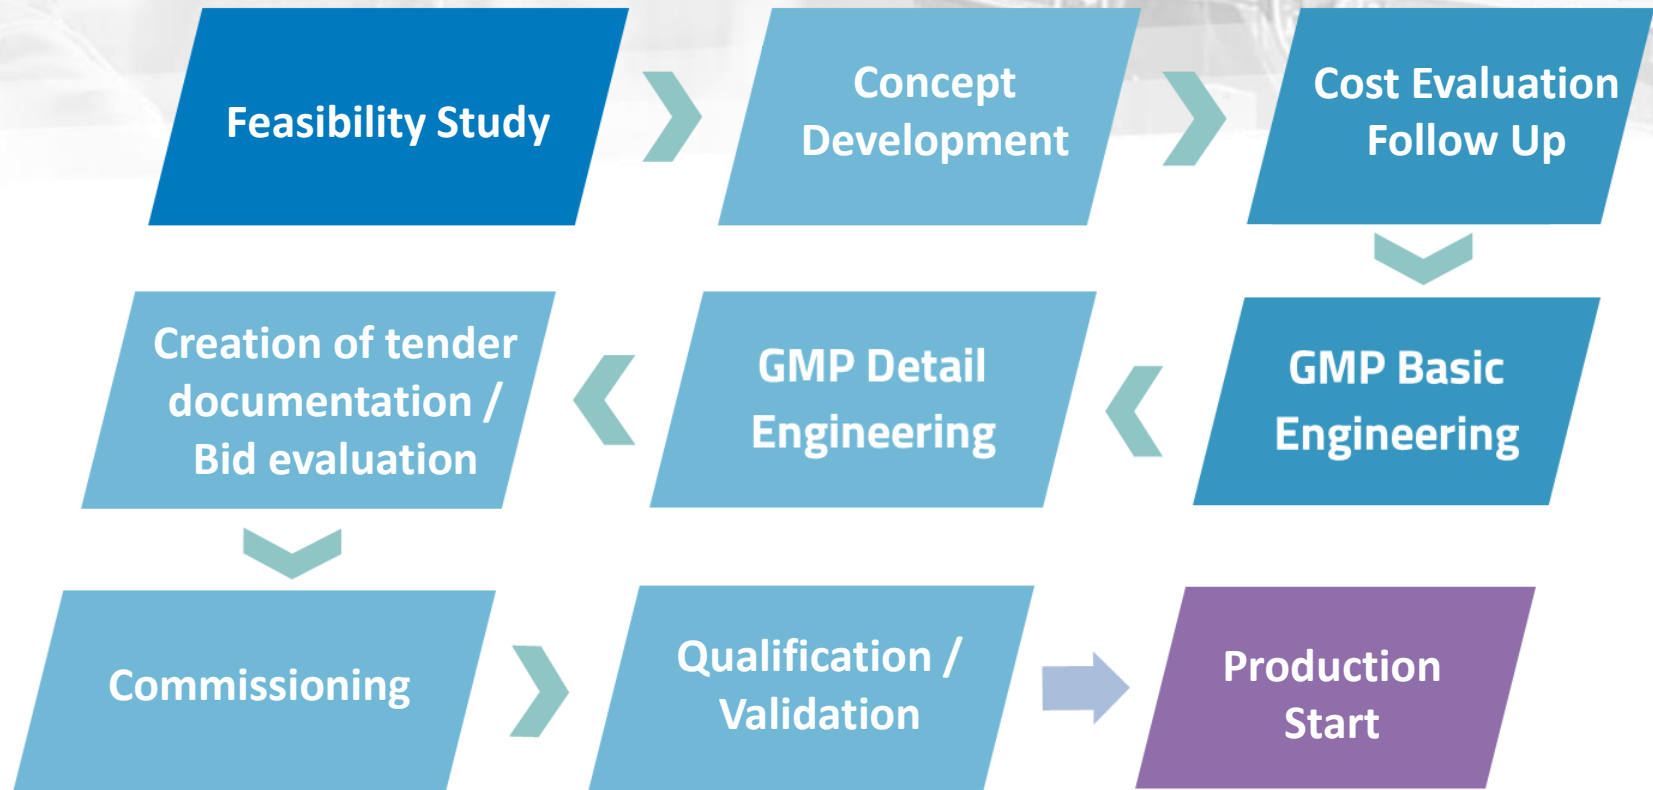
Feasibility Study

Concept Development

Cost Evaluation Follow Up

GMP Basic Engineering

GMP Detail Engineering

Creation of tender documentation / Bid evaluation

Commissioning

Qualification / Validation

Production Start